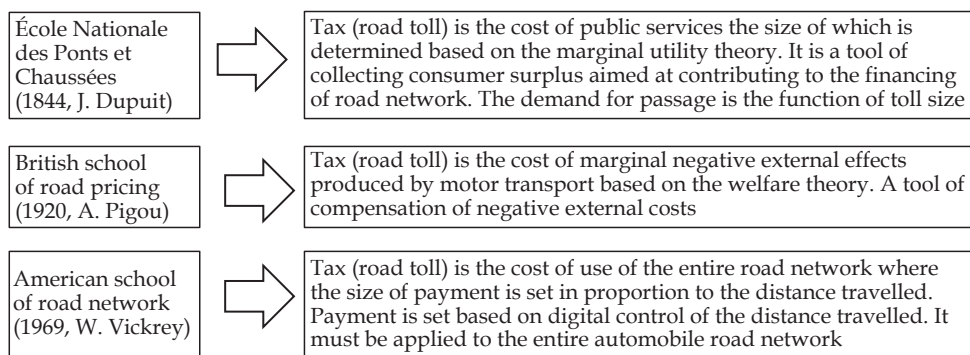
École Nationale des Ponts et Chaussées (1844, J. Dupuit)

Tax (road toll) is the cost of public services the size of which is determined based on the marginal utility theory. It is a tool of collecting consumer surplus aimed at contributing to the financing of road network. The demand for passage is the function of toll size

British school of road pricing (1920, A. Pigou)

Tax (road toll) is the cost of marginal negative external effects produced by motor transport based on the welfare theory. A tool of compensation of negative external costs

American school of road network (1969, W. Vickrey)

Tax (road toll) is the cost of use of the entire road network where the size of payment is set in proportion to the distance travelled. Payment is set based on digital control of the distance travelled. It must be applied to the entire automobile road network